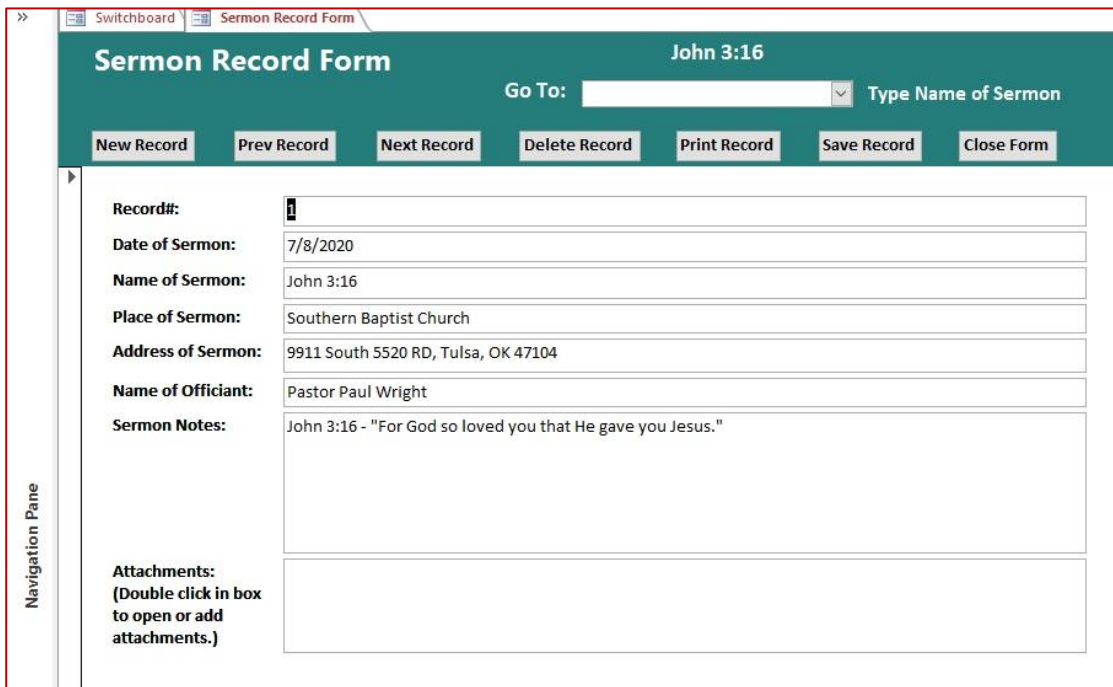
»

Switchboard
Sermon Record Form

Sermon Record Form
John 3:16
Go To:
Type Name of Sermon

New Record
Prev Record
Next Record
Delete Record
Print Record
Save Record
Close Form

Record#: 1
Date of Sermon: 7/8/2020
Name of Sermon: John 3:16
Place of Sermon: Southern Baptist Church
Address of Sermon: 9911 South 5520 RD, Tulsa, OK 47104
Name of Officiant: Pastor Paul Wright
Sermon Notes: John 3:16 - "For God so loved you that He gave you Jesus."
Attachments: (Double click in box to open or add attachments.)

Navigation Pane